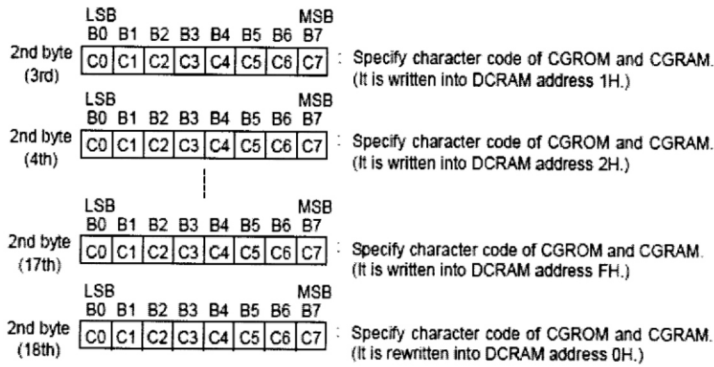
LSB MSB

| | B0 | B1 | B2 | B3 | B4 | B5 | B6 | B7 |
|---|---|---|---|---|---|---|---|---|
| 2nd byte (3rd) | C0 | C1 | C2 | C3 | C4 | C5 | C6 | C7 |

: Specify character code of CGROM and CGRAM. (It is written into DCRAM address 1H.)

LSB MSB

| | B0 | B1 | B2 | B3 | B4 | B5 | B6 | B7 |
|---|---|---|---|---|---|---|---|---|
| 2nd byte (4th) | C0 | C1 | C2 | C3 | C4 | C5 | C6 | C7 |

: Specify character code of CGROM and CGRAM. (It is written into DCRAM address 2H.)

LSB MSB

| | B0 | B1 | B2 | B3 | B4 | B5 | B6 | B7 |
|---|---|---|---|---|---|---|---|---|
| 2nd byte (17th) | C0 | C1 | C2 | C3 | C4 | C5 | C6 | C7 |

: Specify character code of CGROM and CGRAM. (It is written into DCRAM address FH.)

LSB MSB

| | B0 | B1 | B2 | B3 | B4 | B5 | B6 | B7 |
|---|---|---|---|---|---|---|---|---|
| 2nd byte (18th) | C0 | C1 | C2 | C3 | C4 | C5 | C6 | C7 |

: Specify character code of CGROM and CGRAM. (It is rewritten into DCRAM address 0H.)